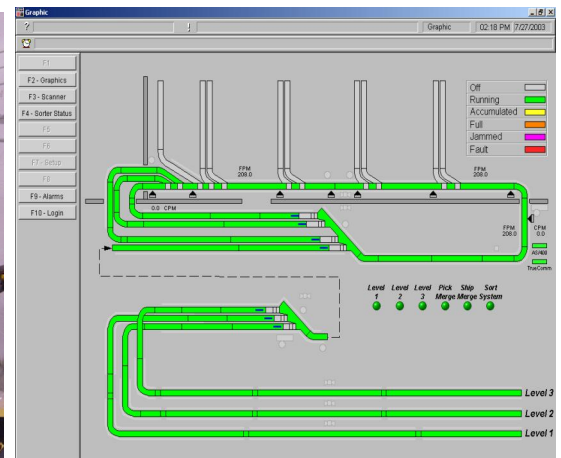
Graphic
?
!
Graphic 02:18 PM 7/27/2003
F1
F2 - Graphics
F3 - Scanner
F4 - Sorter Status
F5
F6
F7 - Setup
F8
F9 - Alarms
F10 - Login
Off
Running
Accumulated
Full
Jammed
Fault
FPM
208.0
FPM
208.0
0.0 CPM
FPM
208.0
CPM
0.0
AS/400
TrueComm
Level 1
Level 2
Level 3
Pick Merge
Ship Merge
Sort System
Level 3
Level 2
Level 1